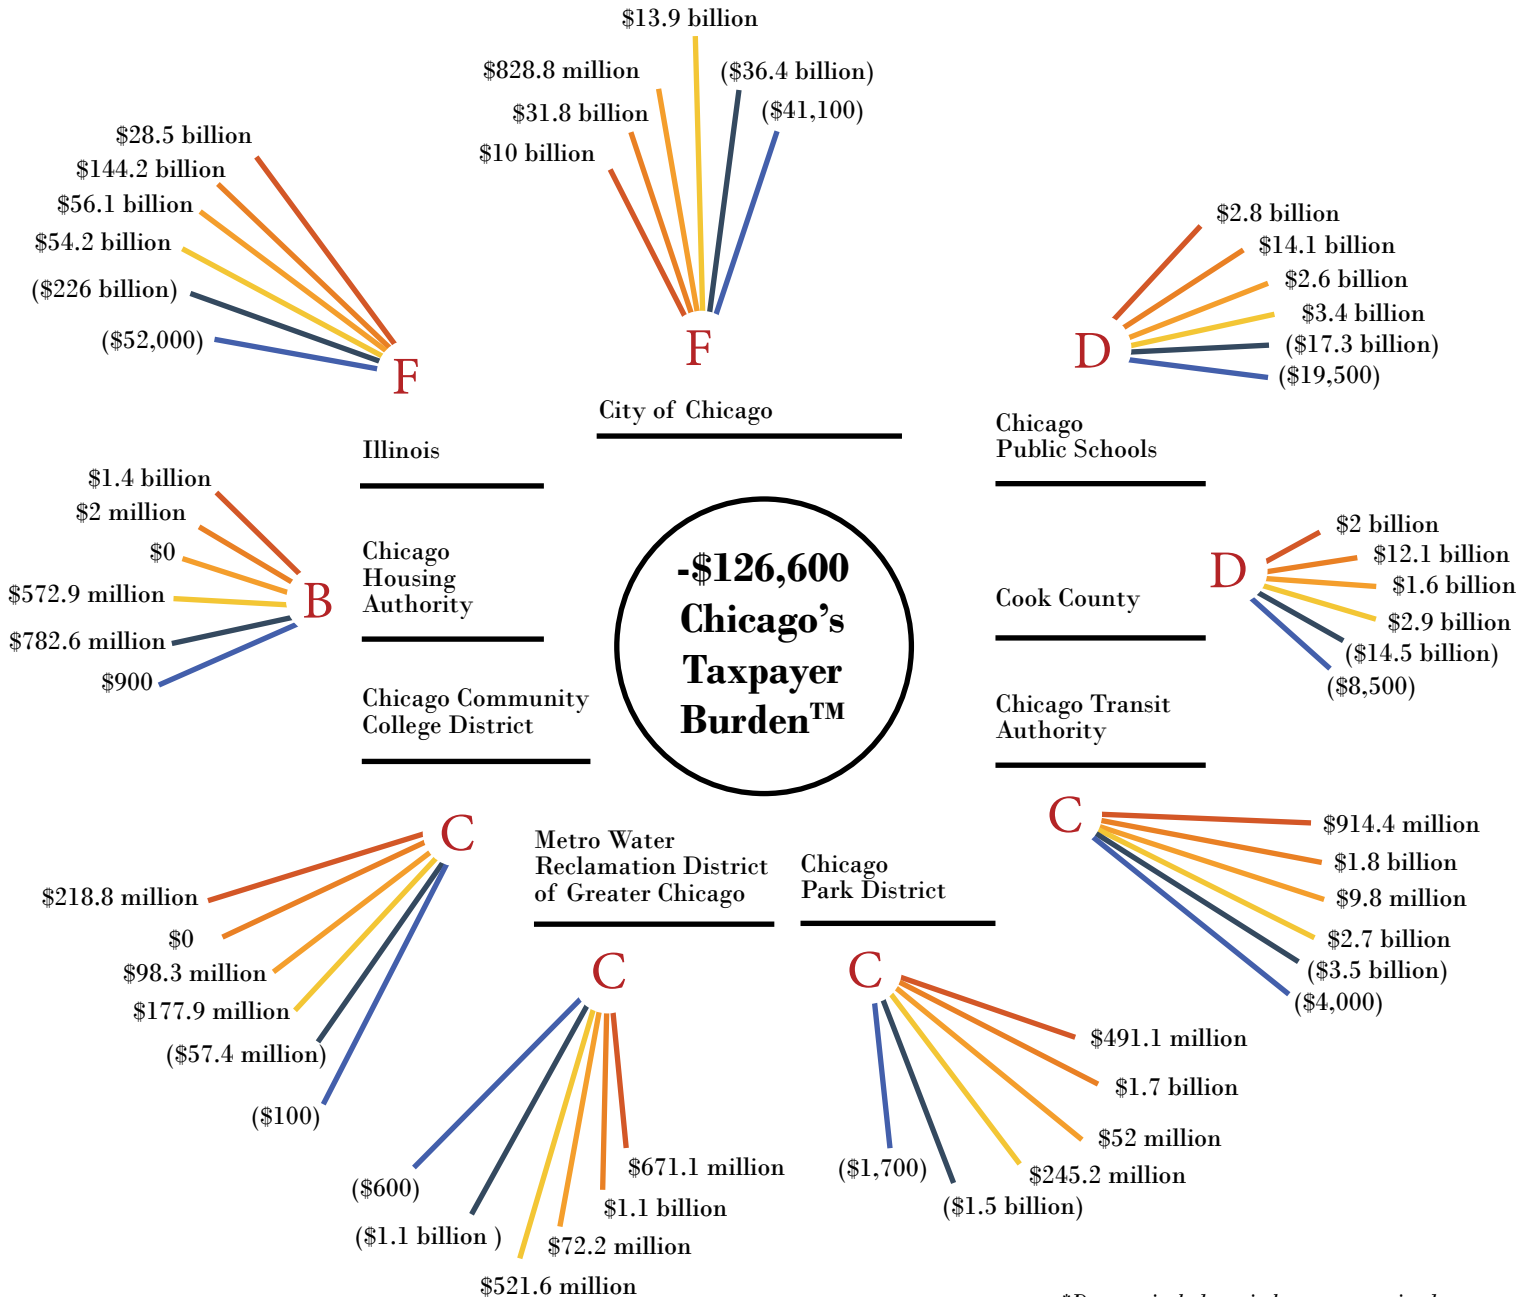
$13.9 billion
$828.8 million
($36.4 billion)
$31.8 billion
($41,100)
$10 billion
F
City of Chicago

$28.5 billion
$144.2 billion
$56.1 billion
$54.2 billion
($226 billion)
($52,000)
F
Illinois

$2.8 billion
$14.1 billion
$2.6 billion
$3.4 billion
($17.3 billion)
($19,500)
D
Chicago Public Schools

$1.4 billion
$2 million
$0
$572.9 million
$782.6 million
$900
B
Chicago Housing Authority

-$126,600
Chicago's
Taxpayer
Burden™

$2 billion
$12.1 billion
$1.6 billion
$2.9 billion
($14.5 billion)
($8,500)
D
Cook County

Chicago Community College District

Chicago Transit Authority

C
$914.4 million
$1.8 billion
$9.8 million
$2.7 billion
($3.5 billion)
($4,000)

C
$218.8 million
$0
$98.3 million
$177.9 million
($57.4 million)
($100)

Metro Water Reclamation District of Greater Chicago

Chicago Park District

C
($600)
($1.1 billion )
$521.6 million
$72.2 million
$1.1 billion
$671.1 million

C
$491.1 million
$1.7 billion
$52 million
$245.2 million
($1.5 billion)
($1,700)

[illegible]